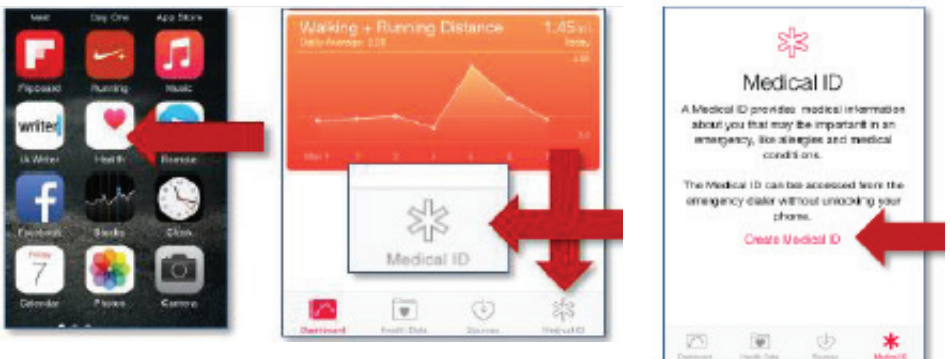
Nest
Day One
App Store
Flipboard
Running
Music
writer
IA Writer
Health
Remote
Facebook
Stocks
Clock
Friday
7
Calendar
Photos
Camera

Walking + Running Distance
1.45 mi
Daily Average: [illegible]
Today
Mon 1
Medical ID
Dashboard
Health Data
Sources
Medical ID

Medical ID
A Medical ID provides medical information about you that may be important in an emergency, like allergies and medical conditions.

The Medical ID can be accessed from the emergency dialer without unlocking your phone.

Create Medical ID

Dashboard
Health Data
Sources
Medical ID